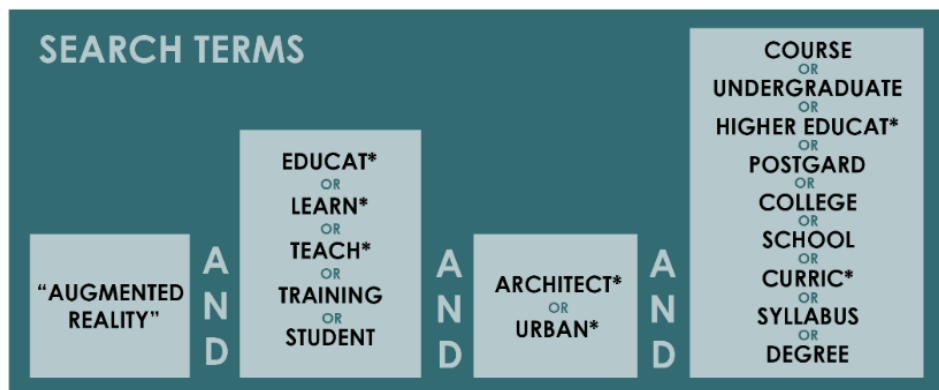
SEARCH TERMS

"AUGMENTED REALITY"

AND

EDUCAT*
OR
LEARN*
OR
TEACH*
OR
TRAINING
OR
STUDENT

AND

ARCHITECT*
OR
URBAN*

AND

COURSE
OR
UNDERGRADUATE
OR
HIGHER EDUCAT*
OR
POSTGARD
OR
COLLEGE
OR
SCHOOL
OR
CURRIC*
OR
SYLLABUS
OR
DEGREE